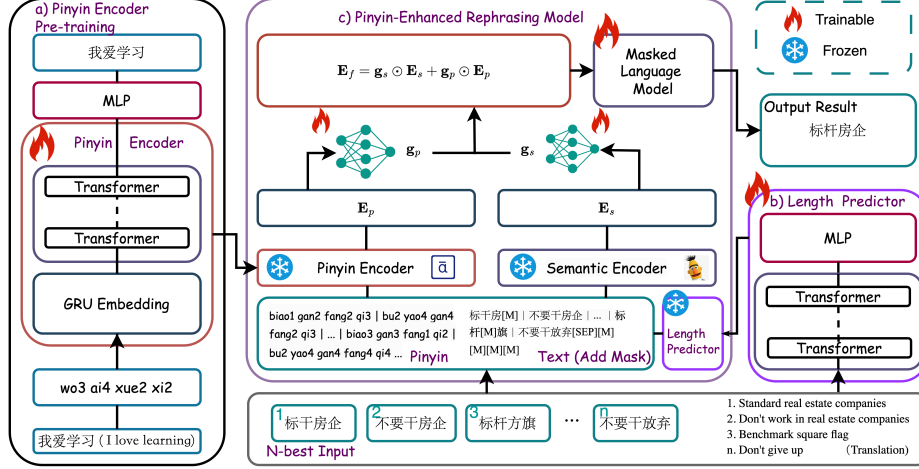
a) Pinyin Encoder Pre-training

我爱学习

MLP

Pinyin Encoder

Transformer

Transformer

GRU Embedding

wo3 ai4 xue2 xi2

我爱学习 ( I love learning)

c) Pinyin-Enhanced Rephrasing Model

$\mathbf{E}_f = \mathbf{g}_s \odot \mathbf{E}_s + \mathbf{g}_p \odot \mathbf{E}_p$

Masked Language Model

$\mathbf{g}_p$

$\mathbf{g}_s$

$\mathbf{E}_p$

$\mathbf{E}_s$

Pinyin Encoder ā

Semantic Encoder

biao1 gan2 fang2 qi3 | bu2 yao4 gan4 fang2 qi3 | ... | biao3 gan3 fang1 qi2 | bu2 yao4 gan4 fang4 qi4 ...

Pinyin

标干房[M] | 不要干房企 | ... | 标杆[M]旗 | 不要干放弃[SEP][M][M][M][M]

Text (Add Mask)

Length Predictor

Trainable

Frozen

Output Result

标杆房企

b) Length Predictor

MLP

Transformer

Transformer

1 标干房企

2 不要干房企

3 标杆方旗

...

n 不要干放弃

N-best Input

1. Standard real estate companies
2. Don't work in real estate companies
3. Benchmark square flag
n. Don't give up (Translation)